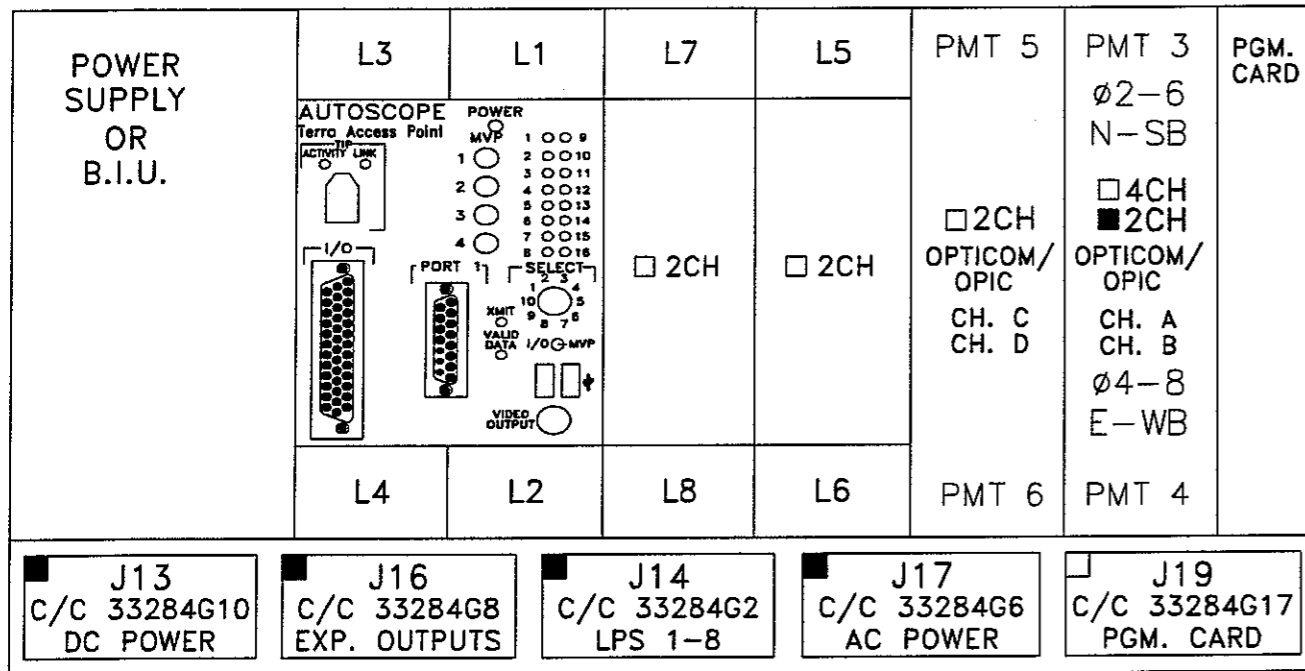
POWER SUPPLY OR B.I.U.

L3

L1

L7

L5

PMT 5

PMT 3

PGM. CARD

AUTOSCOPE
Terra Access Point

POWER

TIP
ACTIVITY LINK

MVP

1
2
3
4

1 9
2 10
3 11
4 12
5 13
6 14
7 15
8 16

I/O

PORT 1

SELECT
1 2 3 4 5 6 7 8 9 10

XMIT

VALID DATA

I/O MVP

VIDEO OUTPUT

□ 2CH

□ 2CH

□2CH
OPTICOM/ OPIC
CH. C
CH. D

Ø2–6
N–SB
□4CH
■2CH
OPTICOM/ OPIC
CH. A
CH. B
Ø4–8
E–WB

L4

L2

L8

L6

PMT 6

PMT 4

J13
C/C 33284G10
DC POWER

J16
C/C 33284G8
EXP. OUTPUTS

J14
C/C 33284G2
LPS 1–8

J17
C/C 33284G6
AC POWER

J19
C/C 33284G17
PGM. CARD